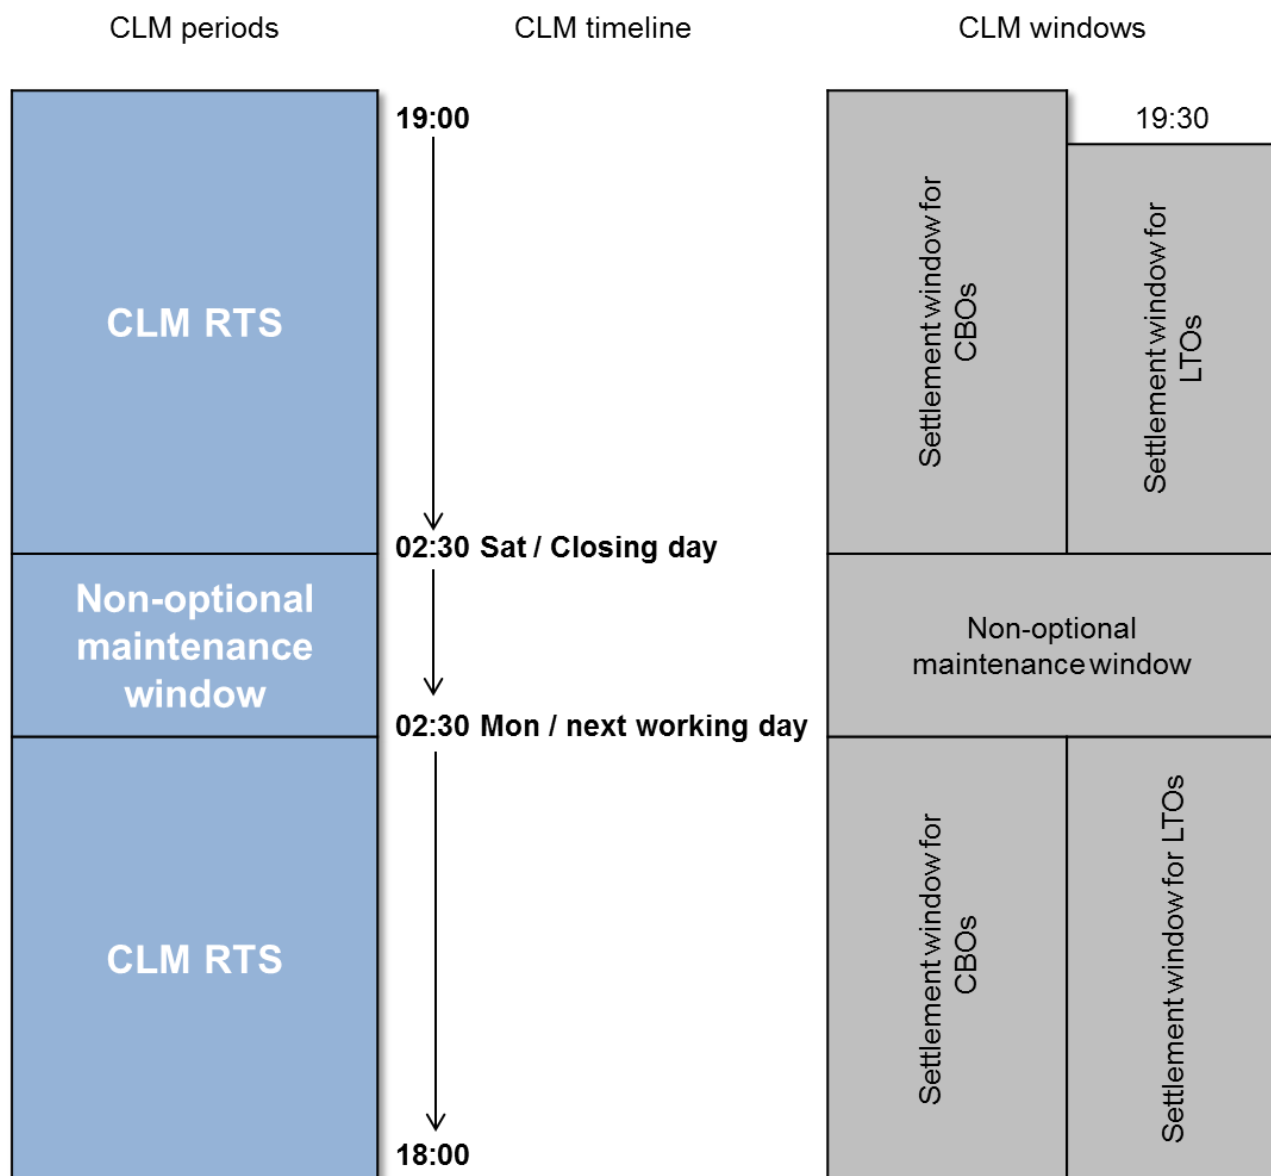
CLM periods

CLM timeline

CLM windows

CLM RTS

Non-optional maintenance window

CLM RTS

19:00

02:30 Sat / Closing day

02:30 Mon / next working day

18:00

19:30

Settlement window for CBOs

Settlement window for LTOs

Non-optional maintenance window

Settlement window for CBOs

Settlement window for LTOs